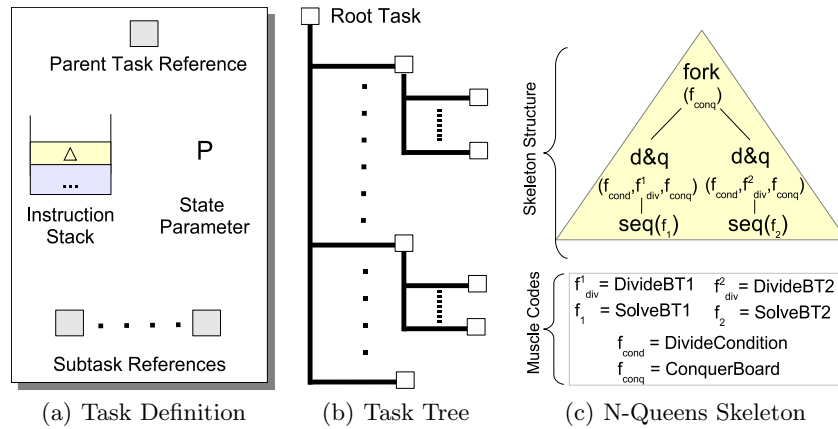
Parent Task Reference

$\Delta$

...

Instruction Stack

P

State Parameter

Subtask References

(a) Task Definition

Root Task

(b) Task Tree

Skeleton Structure

fork

$(f_{conq})$

d&q

$(f_{cond}, f^1_{div}, f_{conq})$

$seq(f_1)$

d&q

$(f_{cond}, f^2_{div}, f_{conq})$

$seq(f_2)$

Muscle Codes

$f^1_{div}$ = DivideBT1 $f^2_{div}$ = DivideBT2

$f_1$ = SolveBT1 $f_2$ = SolveBT2

$f_{cond}$ = DivideCondition

$f_{conq}$ = ConquerBoard

(c) N-Queens Skeleton